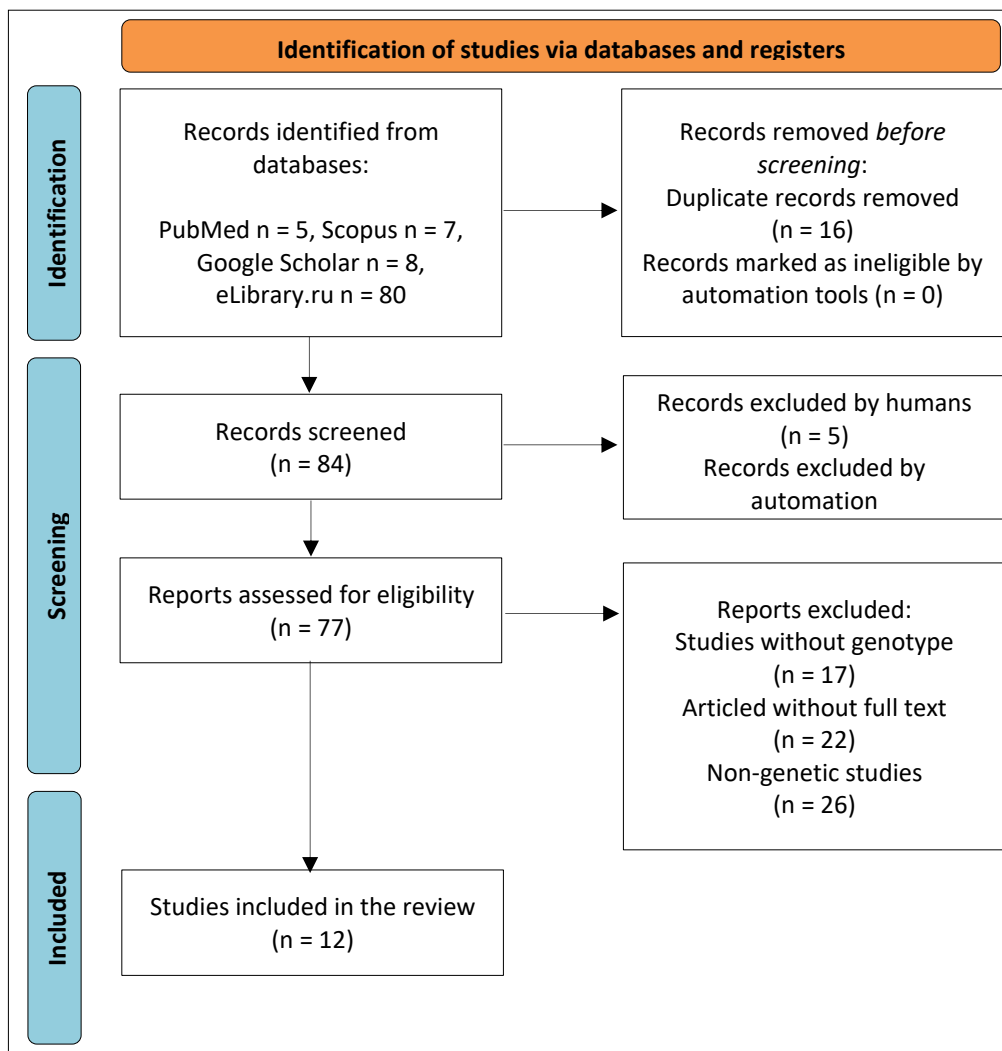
Identification of studies via databases and registers

Identification

Records identified from databases:

PubMed n = 5, Scopus n = 7, Google Scholar n = 8, eLibrary.ru n = 80

Records removed *before screening*:
Duplicate records removed (n = 16)
Records marked as ineligible by automation tools (n = 0)

Screening

Records screened (n = 84)

Records excluded by humans (n = 5)
Records excluded by automation

Reports assessed for eligibility (n = 77)

Reports excluded:
Studies without genotype (n = 17)
Articled without full text (n = 22)
Non-genetic studies (n = 26)

Included

Studies included in the review (n = 12)